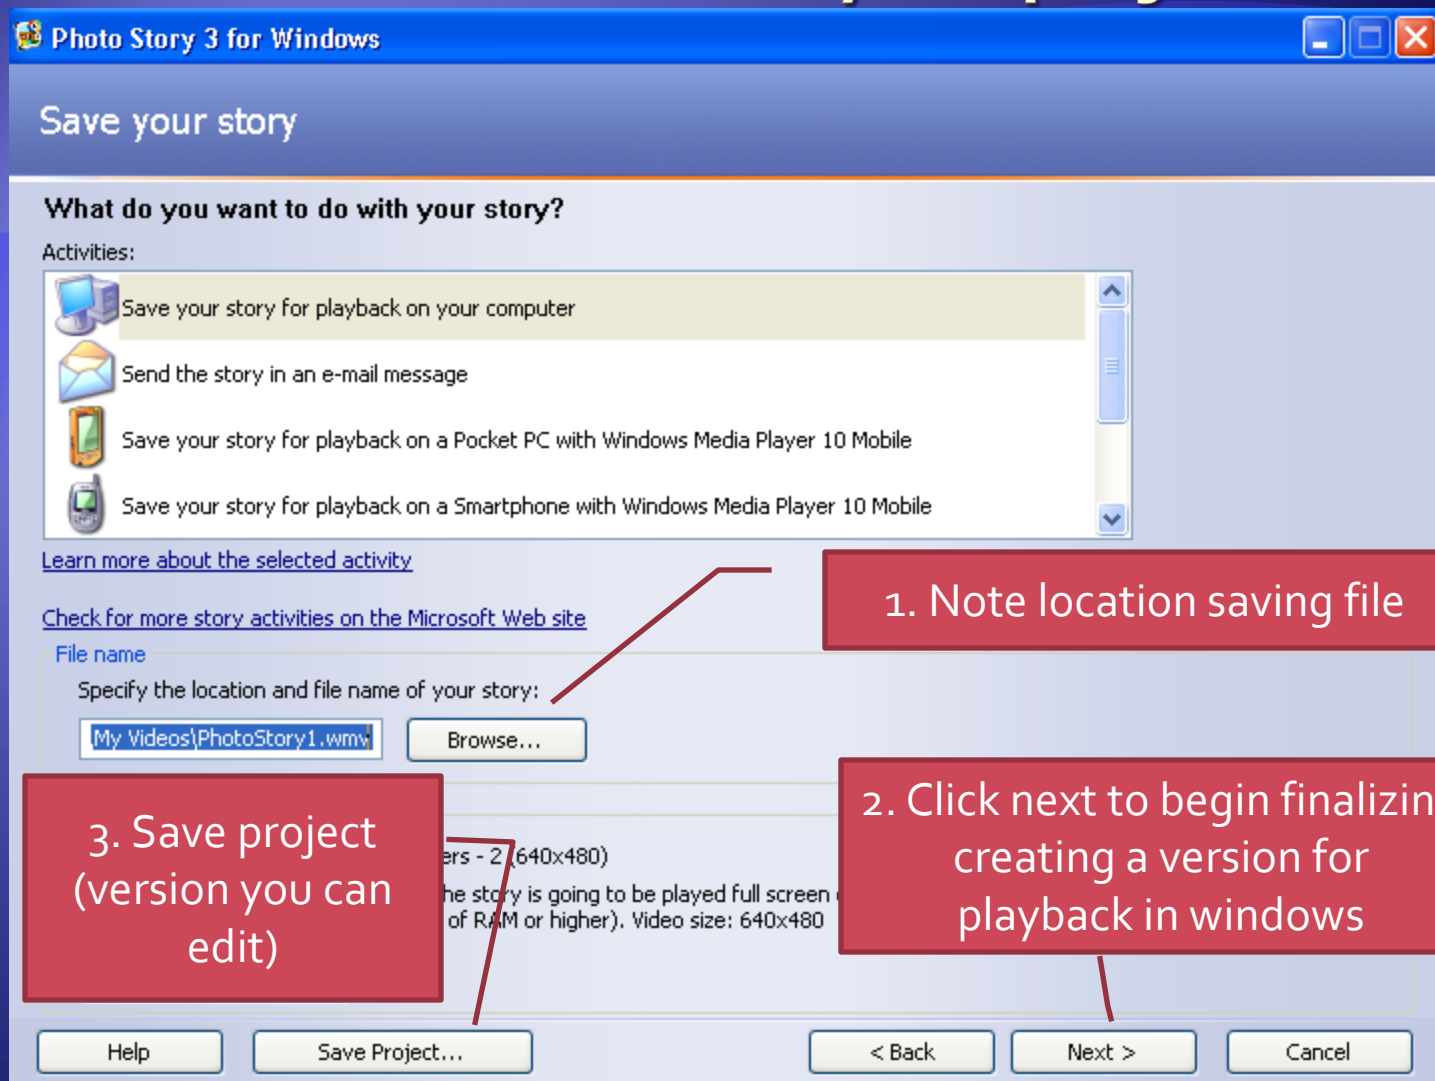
Photo Story 3 for Windows

Save your story

What do you want to do with your story?

Activities:

Save your story for playback on your computer

Send the story in an e-mail message

Save your story for playback on a Pocket PC with Windows Media Player 10 Mobile

Save your story for playback on a Smartphone with Windows Media Player 10 Mobile

Learn more about the selected activity

Check for more story activities on the Microsoft Web site

1. Note location saving file

File name

Specify the location and file name of your story:

My Videos\PhotoStory1.wmv

Browse...

3. Save project (version you can edit)

2. Click next to begin finalizin creating a version for playback in windows

ers - 2 (640x480)

he story is going to be played full screen

of RAM or higher). Video size: 640x480

Help

Save Project...

< Back

Next >

Cancel